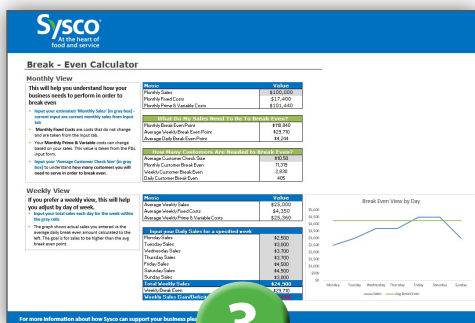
Sysco
At the heart of food and service

Break - Even Calculator

Monthly View

This will help you understand how your business needs to perform in order to break even

- Input your estimated 'Monthly Sales' (in gray box) - current input are current monthly sales from input tab
- Monthly Fixed Costs are costs that do not change and are taken from the input tab.
- Your Monthly Prime & Variable costs can change based on your sales. This value is taken from the P&L input tab.
- Input your 'Average Customer Check Size' (in gray box) to understand how many customers you will need to serve in order to break even.

| Metric | Value |
|---|---|
| Monthly Sales | $100,000 |
| Monthly Fixed Costs | $17,400 |
| Monthly Prime & Variable Costs | $101,440 |

| What Do My Sales Need To Be To Break Even? | |
|---|---|
| Monthly Break Even Point | $118,840 |
| Average Weekly Break Even Point | $29,710 |
| Average Daily Break Even Point | $4,244 |

| How Many Customers Are Needed to Break Even? | |
|---|---|
| Average Customer Check Size | $10.50 |
| Monthly Customer Break Even | 11,318 |
| Weekly Customer Break Even | 2,830 |
| Daily Customer Break Even | 405 |

Weekly View

If you prefer a weekly view, this will help you adjust by day of week.

- Input your total sales each day for the week within the gray cells
- The graph shows actual sales you entered vs the average daily break even amount calculated to the left. The goal is for sales to be higher than the avg break even point.

| Metric | Value |
|---|---|
| Average Weekly Sales | $25,000 |
| Average Weekly Fixed Costs | $4,350 |
| Average Weekly Prime & Variable Costs | $25,360 |

| Input your Daily Sales for a specified week | |
|---|---|
| Monday Sales | $2,500 |
| Tuesday Sales | $3,000 |
| Wednesday Sales | $3,700 |
| Thursday Sales | $3,700 |
| Friday Sales | $4,500 |
| Saturday Sales | $4,500 |
| Sunday Sales | $3,000 |
| Total Weekly Sales | $24,900 |
| Weekly Break Even | $29,710 |
| Weekly Sales Gain/Deficit | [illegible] |

Break Even View by Day

$6,000
$5,000
$4,000
$3,000
$2,000
$1,000
$0

Monday Tuesday Wednesday Thursday Friday Saturday Sunday

Sales Avg Break Even

For more information about how Sysco can support your business plea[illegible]